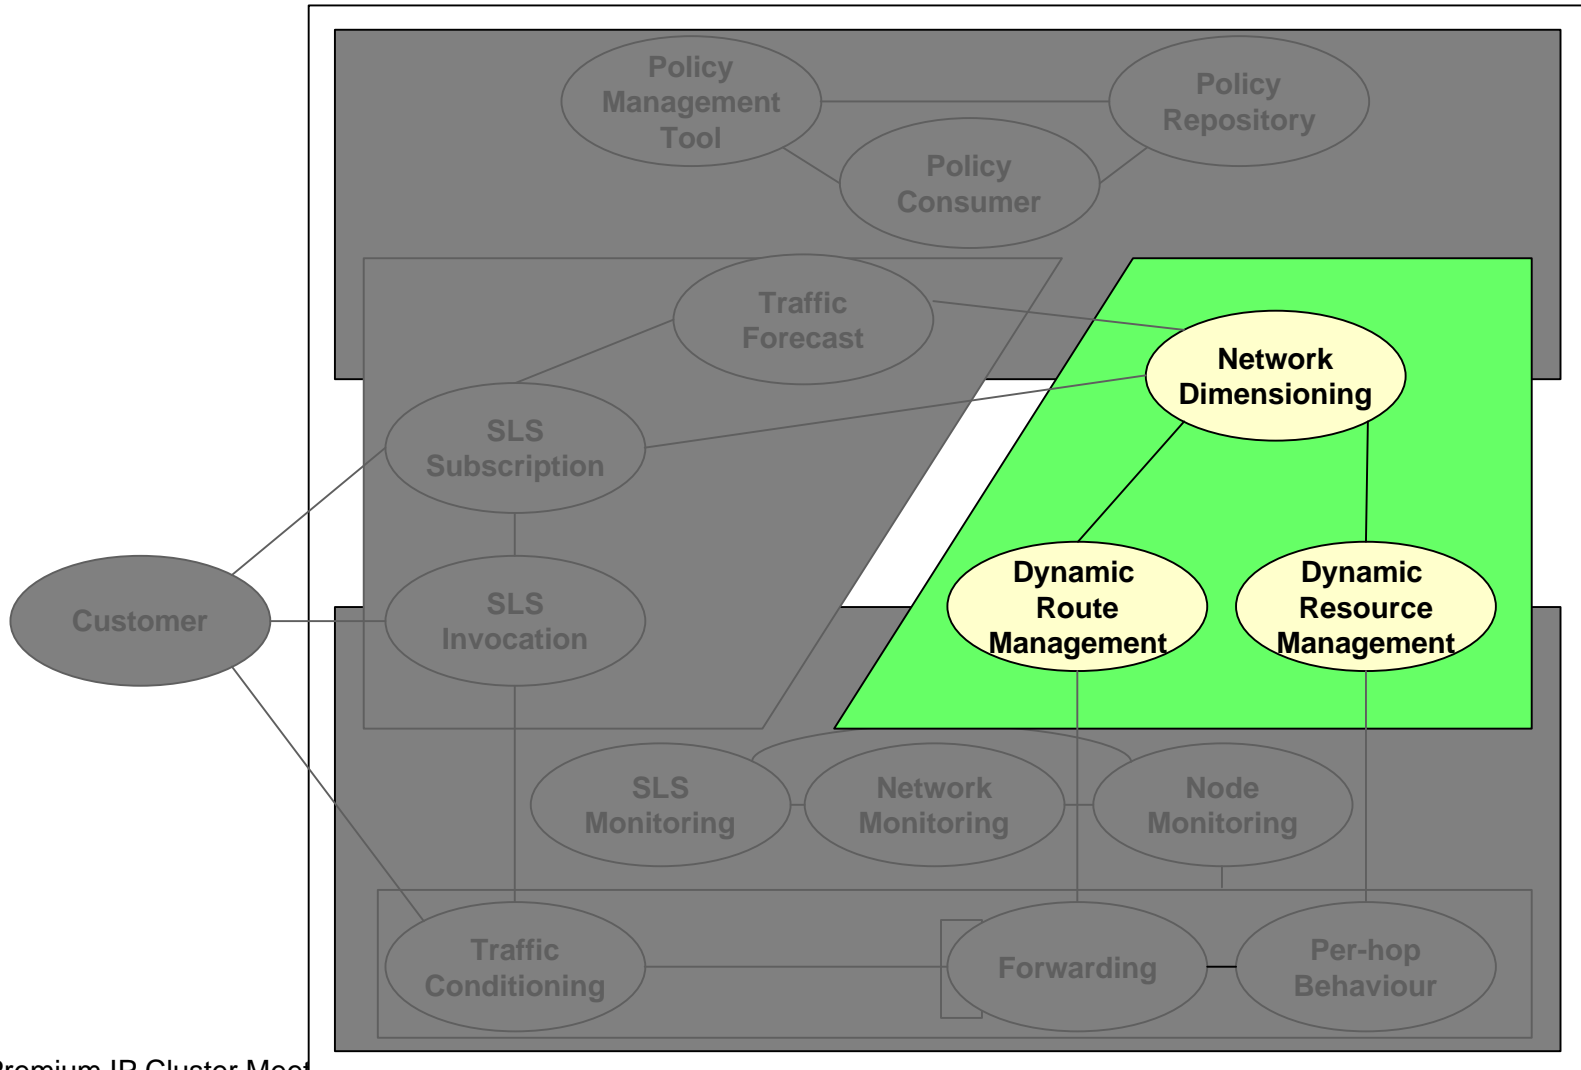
Policy Management Tool

Policy Repository

Policy Consumer

Traffic Forecast

Network Dimensioning

SLS Subscription

Customer

SLS Invocation

Dynamic Route Management

Dynamic Resource Management

SLS Monitoring

Network Monitoring

Node Monitoring

Traffic Conditioning

Forwarding

Per-hop Behaviour

Premium IP Cluster Meet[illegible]